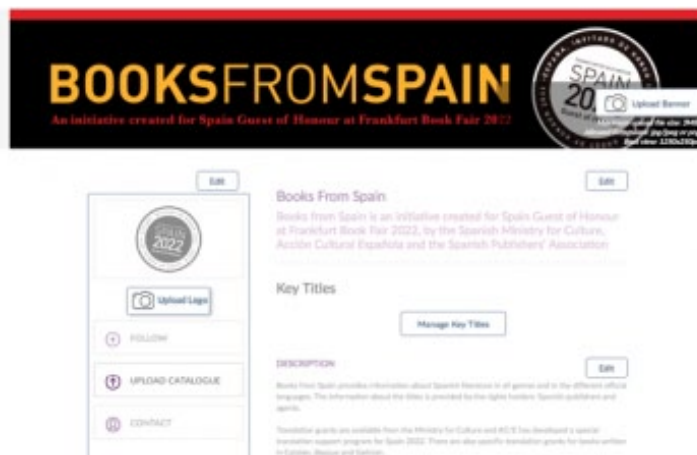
BOOKSFROMSPAIN

An initiative created for Spain Guest of Honour at Frankfurt Book Fair 2022

SPAIN 2022

Upload Banner

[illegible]

Edit

SPAIN 2022

Upload Logo

FOLLOW

UPLOAD CATALOGUE

CONTACT

Edit

Books From Spain

Books from Spain is an initiative created for Spain Guest of Honour at Frankfurt Book Fair 2022, by the Spanish Ministry for Culture, Acción Cultural Española and the Spanish Publishers' Association

Key Titles

Manage Key Titles

DESCRIPTION

Edit

Books from Spain provides information about Spanish literature in all genres and in the different official languages. The information about the titles is provided by the rights holders: Spanish publishers and agents.

Translation grants are available from the Ministry for Culture and AC/E has developed a special translation support program for Spain 2022. There are also specific translation grants for books written in Catalan, Basque and Galician.